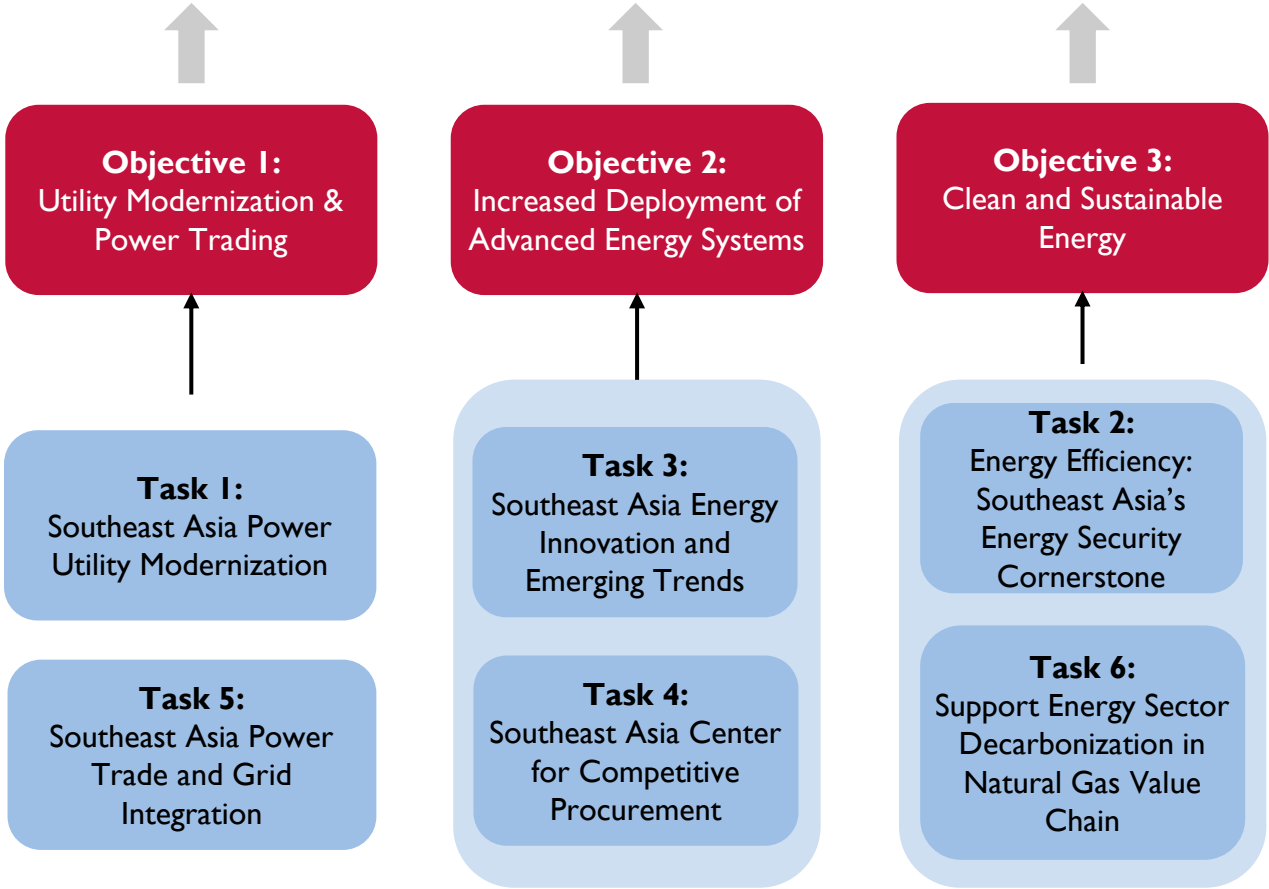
Objective 1:
Utility Modernization & Power Trading

Objective 2:
Increased Deployment of Advanced Energy Systems

Objective 3:
Clean and Sustainable Energy

Task 1:
Southeast Asia Power Utility Modernization

Task 5:
Southeast Asia Power Trade and Grid Integration

Task 3:
Southeast Asia Energy Innovation and Emerging Trends

Task 4:
Southeast Asia Center for Competitive Procurement

Task 2:
Energy Efficiency: Southeast Asia's Energy Security Cornerstone

Task 6:
Support Energy Sector Decarbonization in Natural Gas Value Chain